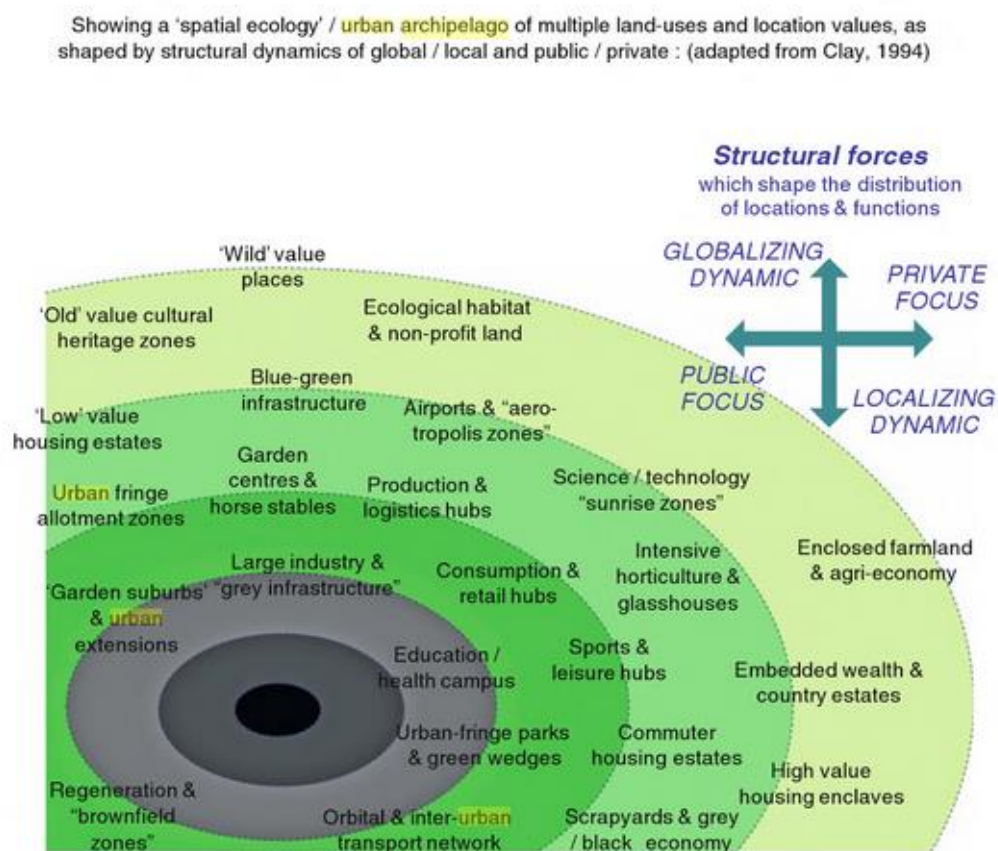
Showing a 'spatial ecology' / urban archipelago of multiple land-uses and location values, as shaped by structural dynamics of global / local and public / private : (adapted from Clay, 1994)

Structural forces
which shape the distribution of locations & functions

GLOBALIZING DYNAMIC

PRIVATE FOCUS

PUBLIC FOCUS

LOCALIZING DYNAMIC

'Wild' value places

'Old' value cultural heritage zones

Ecological habitat & non-profit land

Blue-green infrastructure

'Low' value housing estates

Airports & "aero-tropolis zones"

Garden centres & horse stables

Urban fringe allotment zones

Production & logistics hubs

Science / technology "sunrise zones"

Large industry & "grey infrastructure"

'Garden suburbs' & urban extensions

Consumption & retail hubs

Intensive horticulture & glasshouses

Enclosed farmland & agri-economy

Education / health campus

Sports & leisure hubs

Embedded wealth & country estates

Urban-fringe parks & green wedges

Commuter housing estates

High value housing enclaves

Regeneration & "brownfield zones"

Orbital & inter-urban transport network

Scrapyards & grey / black economy